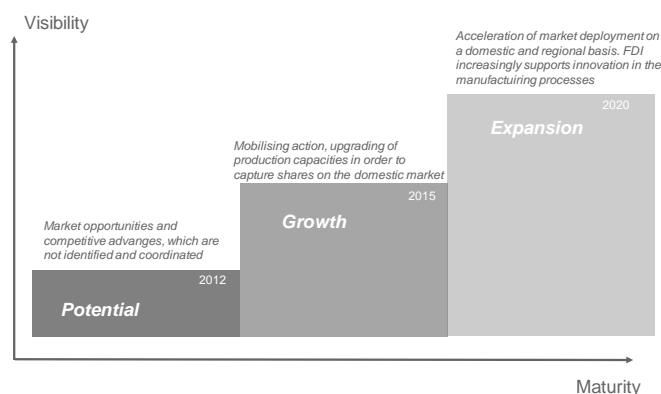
Visibility

Acceleration of market deployment on a domestic and regional basis. FDI increasingly supports innovation in the manufactuiring processes

2020

Expansion

Mobilising action, upgrading of production capacities in order to capture shares on the domestic market

2015

Growth

Market opportunities and competitive advanges, which are not identified and coordinated

2012

Potential

Maturity